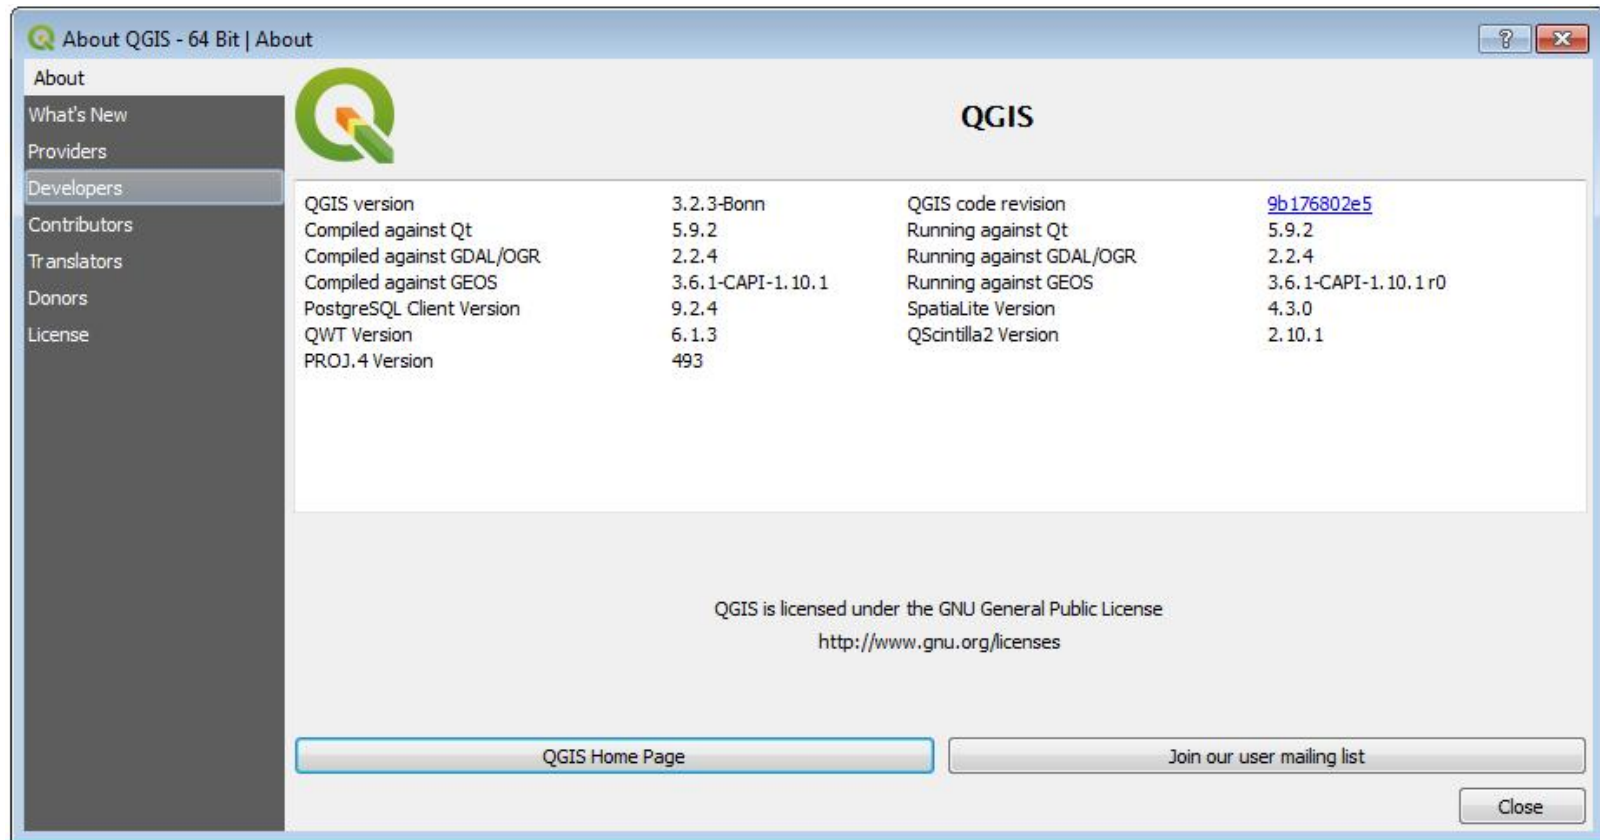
About QGIS - 64 Bit | About

?

About
What's New
Providers
Developers
Contributors
Translators
Donors
License

QGIS

| QGIS version | 3.2.3-Bonn | QGIS code revision | 9b176802e5 |
|---|---|---|---|
| Compiled against Qt | 5.9.2 | Running against Qt | 5.9.2 |
| Compiled against GDAL/OGR | 2.2.4 | Running against GDAL/OGR | 2.2.4 |
| Compiled against GEOS | 3.6.1-CAPI-1.10.1 | Running against GEOS | 3.6.1-CAPI-1.10.1 r0 |
| PostgreSQL Client Version | 9.2.4 | SpatiaLite Version | 4.3.0 |
| QWT Version | 6.1.3 | QScintilla2 Version | 2.10.1 |
| PROJ.4 Version | 493 | | |

QGIS is licensed under the GNU General Public License
http://www.gnu.org/licenses

QGIS Home Page
Join our user mailing list
Close